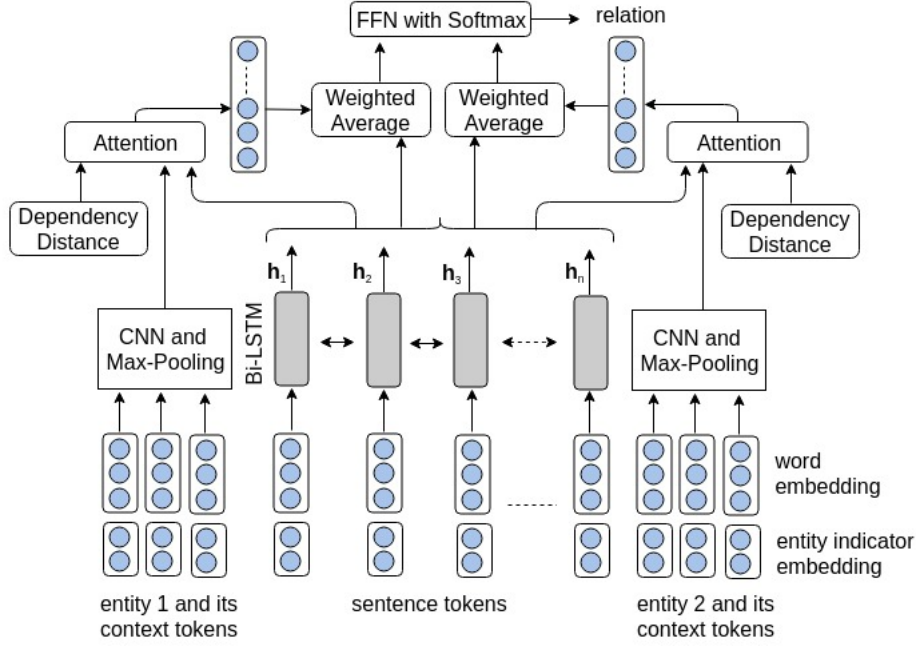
FFN with Softmax
relation

Weighted Average
Weighted Average

Attention
Attention

Dependency Distance
Dependency Distance

$\mathbf{h}_1$
$\mathbf{h}_2$
$\mathbf{h}_3$
$\mathbf{h}_n$

Bi-LSTM

CNN and Max-Pooling
CNN and Max-Pooling

word embedding

entity indicator embedding

entity 1 and its context tokens

sentence tokens

entity 2 and its context tokens